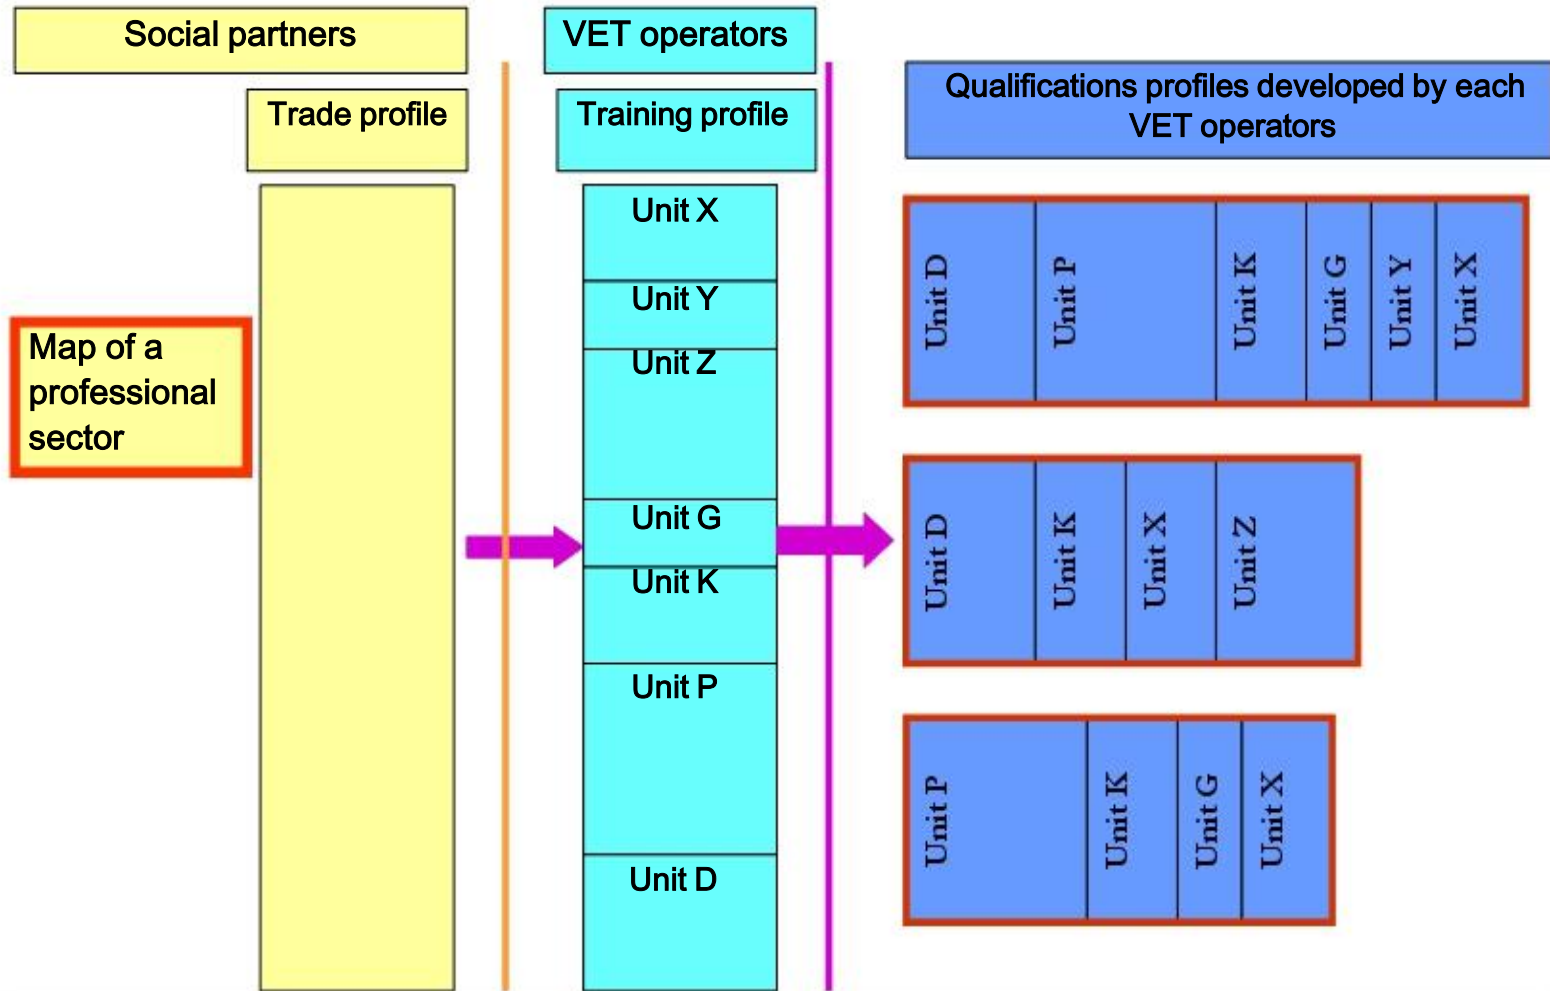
Social partners

VET operators

Trade profile

Training profile

Qualifications profiles developed by each VET operators

Map of a professional sector

Unit X
Unit Y
Unit Z
Unit G
Unit K
Unit P
Unit D

Unit D
Unit P
Unit K
Unit G
Unit Y
Unit X

Unit D
Unit K
Unit X
Unit Z

Unit P
Unit K
Unit G
Unit X